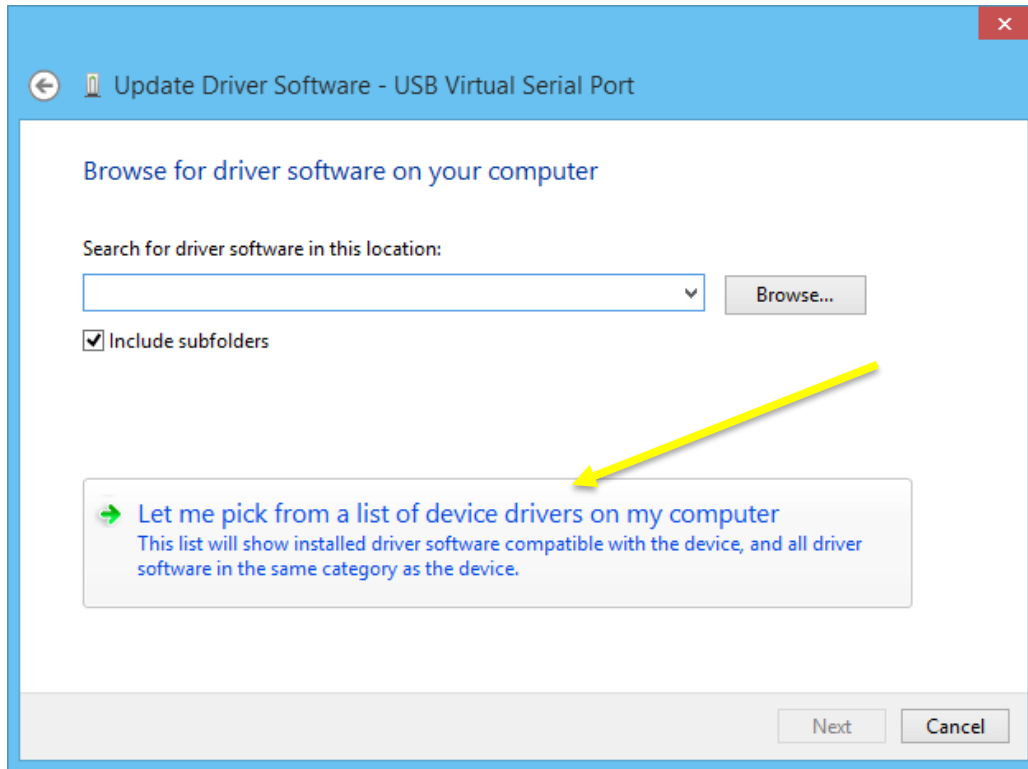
Update Driver Software - USB Virtual Serial Port

Browse for driver software on your computer

Search for driver software in this location:

Browse...

Include subfolders

Let me pick from a list of device drivers on my computer
This list will show installed driver software compatible with the device, and all driver software in the same category as the device.

Next
Cancel